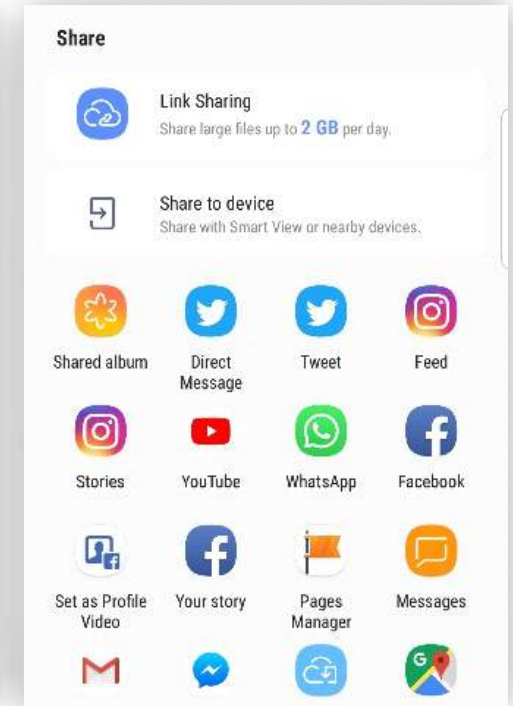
Share

Link Sharing
Share large files up to 2 GB per day.

Share to device
Share with Smart View or nearby devices.

Shared album
Direct Message
Tweet
Feed

Stories
YouTube
WhatsApp
Facebook

Set as Profile Video
Your story
Pages Manager
Messages